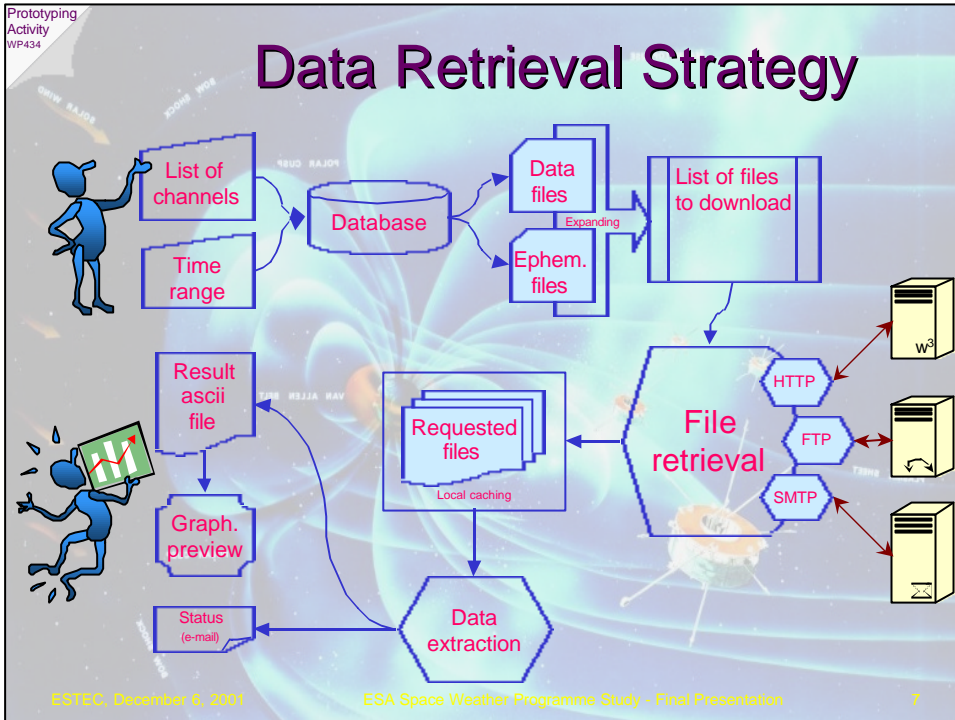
Prototyping Activity WP434

Data Retrieval Strategy

List of channels

Time range

Database

Data files

Ephem. files

Expanding

List of files to download

$w^3$

HTTP

FTP

SMTP

File retrieval

Requested files

Local caching

Result ascii file

Graph. preview

Data extraction

Status (e-mail)

ESTEC, December 6, 2001

ESA Space Weather Programme Study - Final Presentation

7